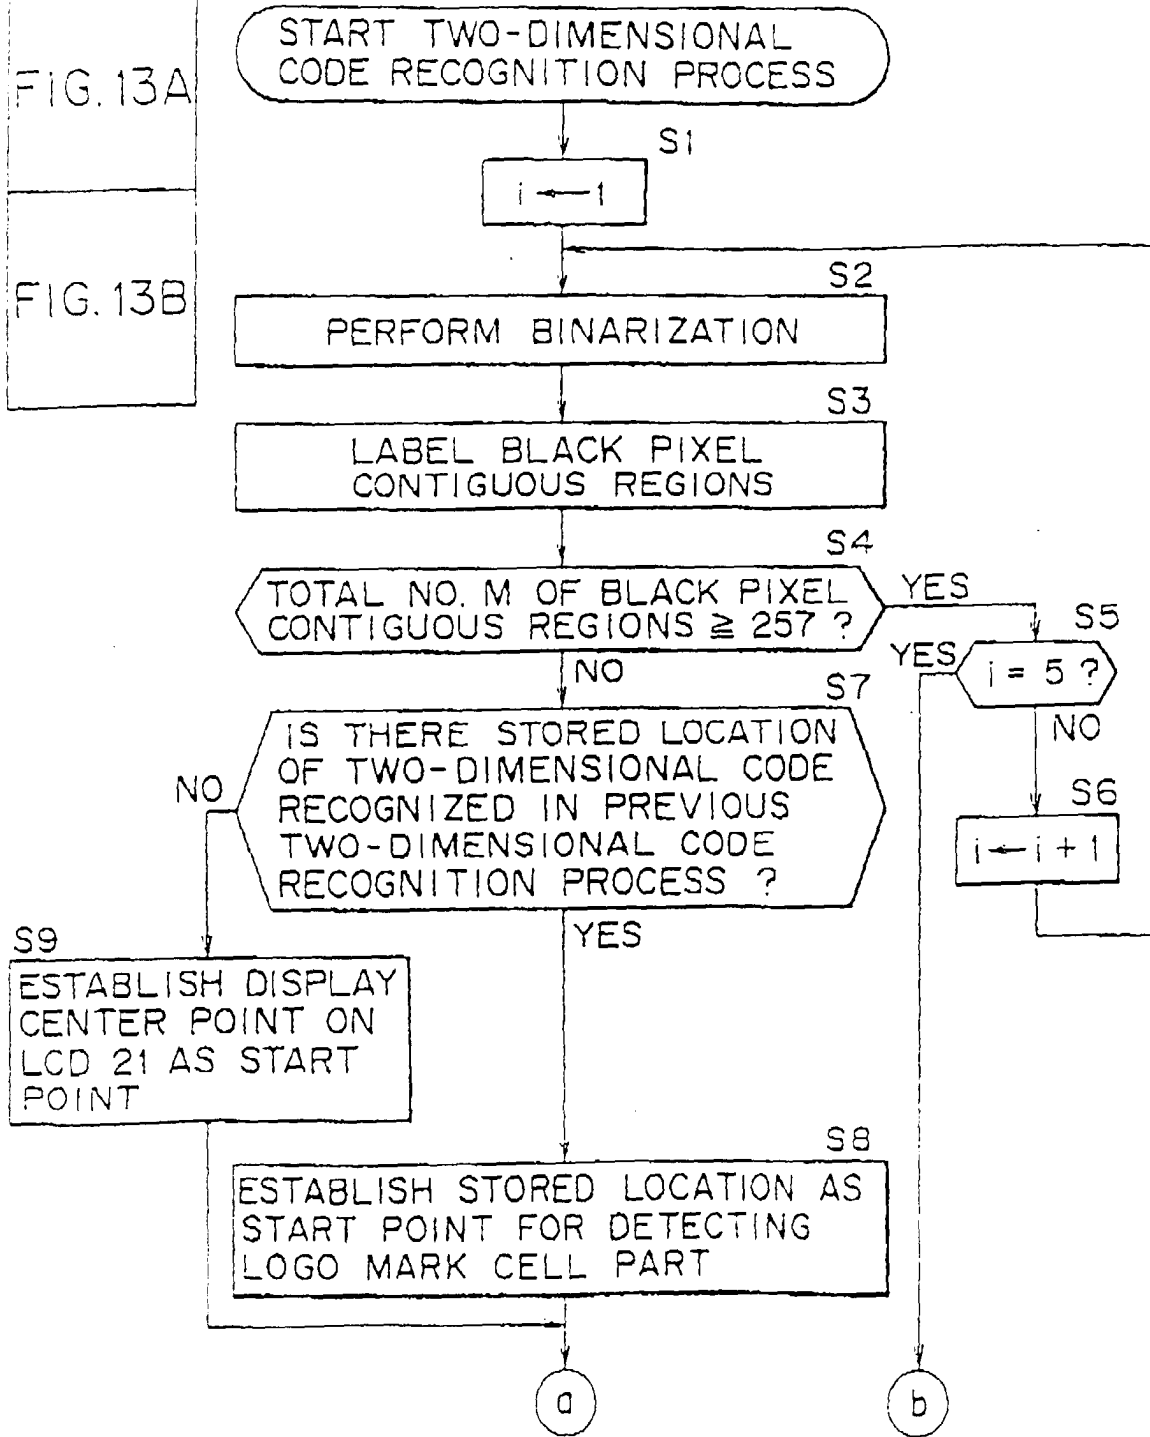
FIG. 13A

FIG. 13B

START TWO-DIMENSIONAL CODE RECOGNITION PROCESS

S1

$i \leftarrow 1$

S2

PERFORM BINARIZATION

S3

LABEL BLACK PIXEL CONTIGUOUS REGIONS

S4

TOTAL NO. M OF BLACK PIXEL CONTIGUOUS REGIONS $\geqq$ 257 ?

YES

S5

YES

$i = 5$ ?

NO

NO

S7

IS THERE STORED LOCATION OF TWO-DIMENSIONAL CODE RECOGNIZED IN PREVIOUS TWO-DIMENSIONAL CODE RECOGNITION PROCESS ?

NO

S6

$i \leftarrow i + 1$

S9

YES

ESTABLISH DISPLAY CENTER POINT ON LCD 21 AS START POINT

S8

ESTABLISH STORED LOCATION AS START POINT FOR DETECTING LOGO MARK CELL PART

a

b